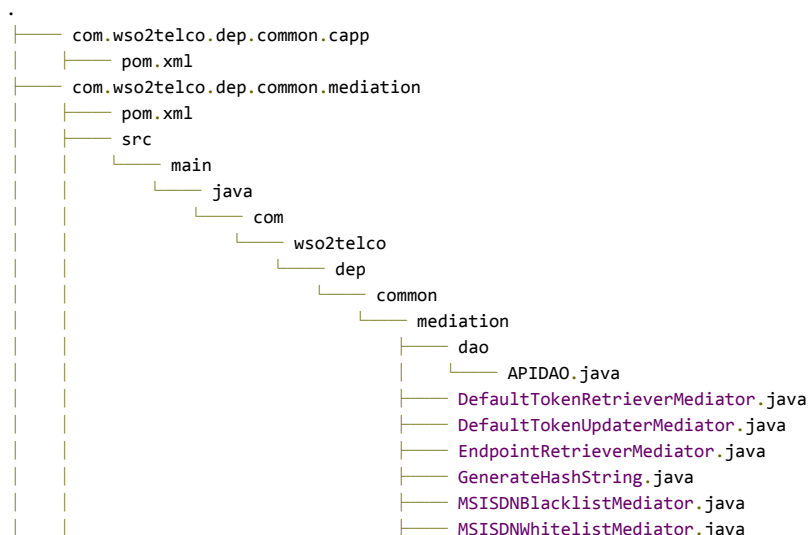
.
├── com.wso2telco.dep.common.capp
│   ├── pom.xml
├── com.wso2telco.dep.common.mediation
│   ├── pom.xml
│   ├── src
│   │   └── main
│   │       └── java
│   │           └── com
│   │               └── wso2telco
│   │                   └── dep
│   │                       └── common
│   │                           └── mediation
│   │                               ├── dao
│   │                               │   └── APIDAO.java
│   │                               ├── DefaultTokenRetrieverMediator.java
│   │                               ├── DefaultTokenUpdaterMediator.java
│   │                               ├── EndpointRetrieverMediator.java
│   │                               ├── GenerateHashString.java
│   │                               ├── MSISDNBlacklistMediator.java
│   │                               ├── MSISDNWhitelistMediator.java